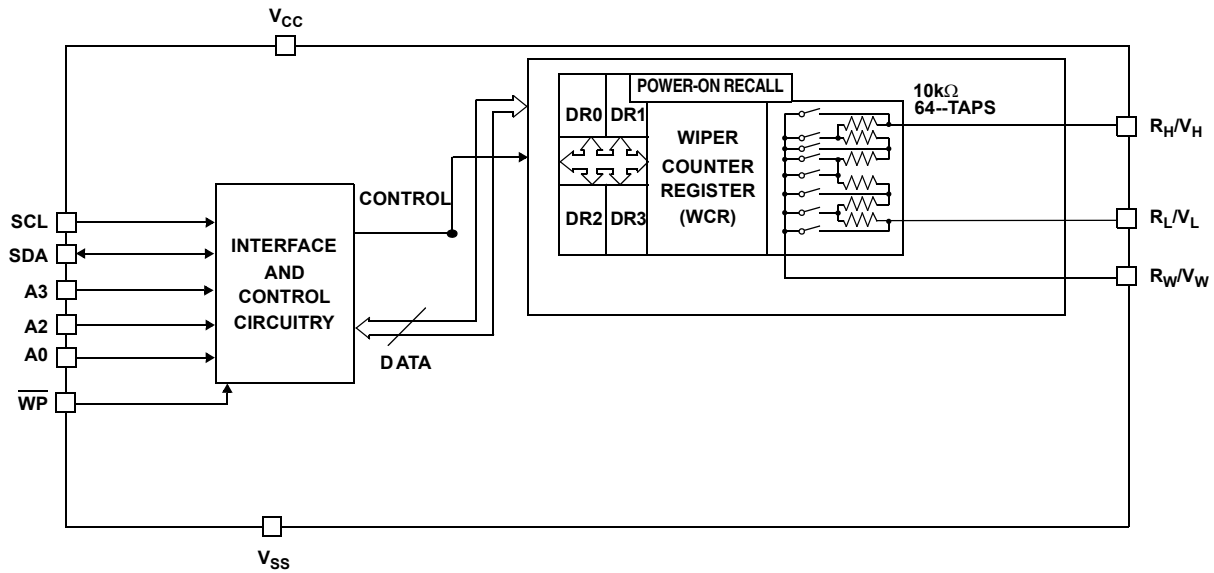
$V_{CC}$

POWER-ON RECALL

10k$\Omega$
64--TAPS

DR0 DR1

WIPER COUNTER REGISTER (WCR)

DR2 DR3

$R_H/V_H$

$R_L/V_L$

$R_W/V_W$

SCL
SDA
A3
A2
A0
$\overline{WP}$

INTERFACE AND CONTROL CIRCUITRY

CONTROL

DATA

$V_{SS}$